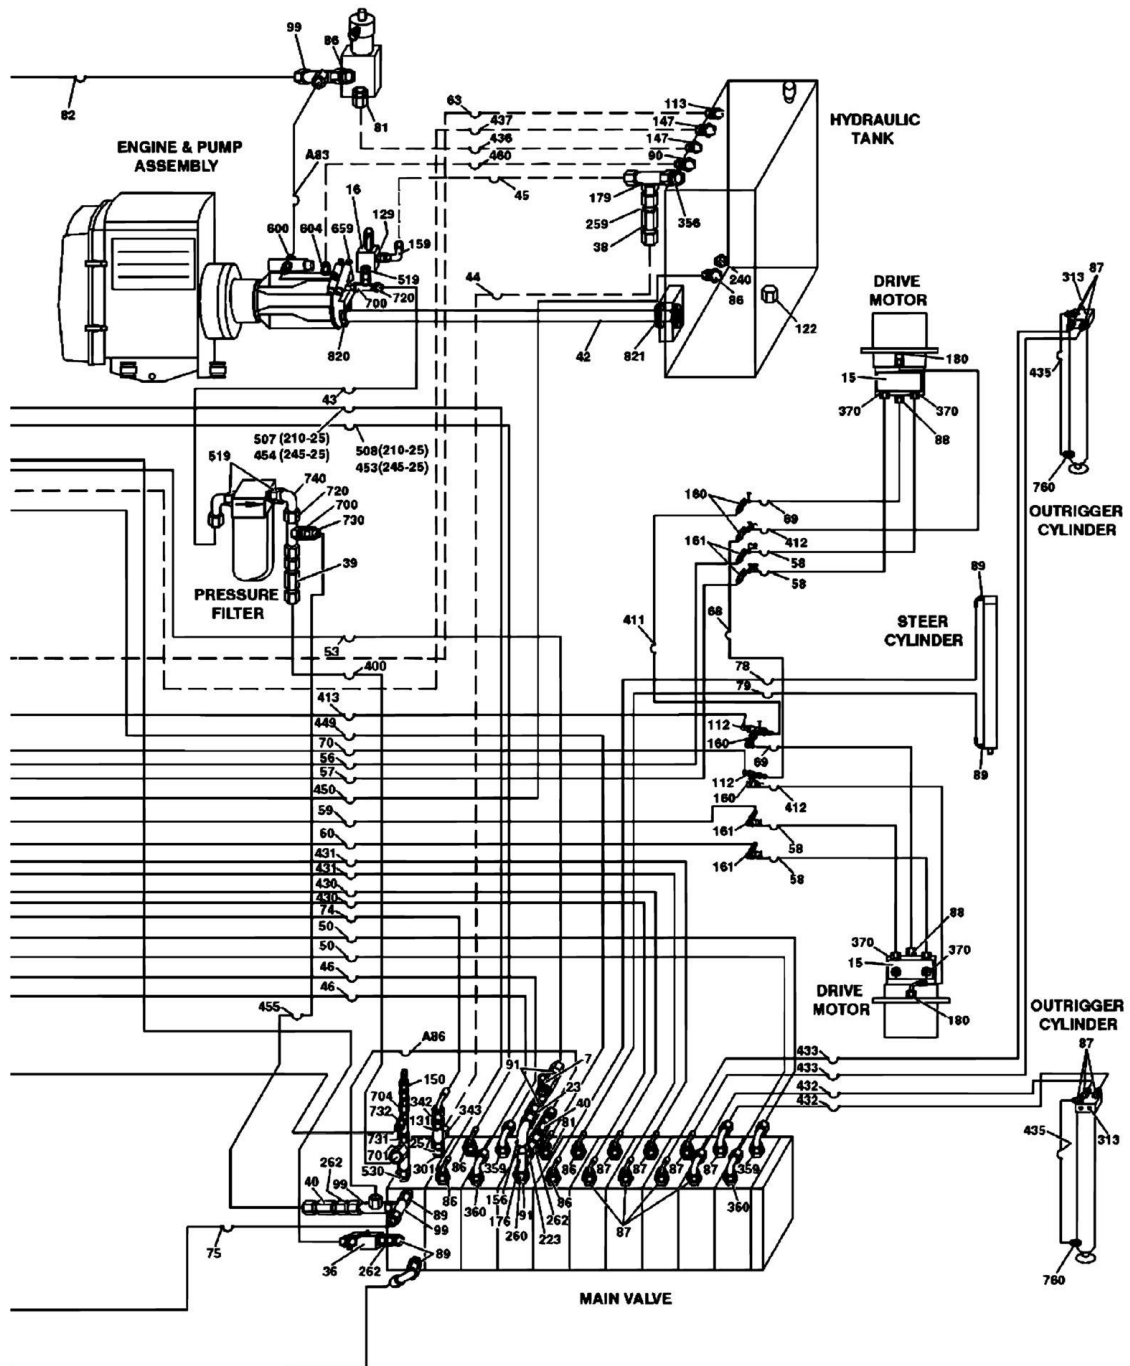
99
86
82
81
63
113
437
147
HYDRAULIC TANK
436
147
ENGINE & PUMP ASSEMBLY
460
90
A83
45
179
356
16
129
259
600
604
659
159
38
519
44
240
700
720
86
122
DRIVE MOTOR
42
820
821
180
15
43
370
370
88
507 (210-25)
454 (245-25)
508(210-25)
453(245-25)
313
87
435
760
OUTRIGGER CYLINDER
519
740
720
700
730
160
69
412
161
58
58
39
PRESSURE FILTER
89
STEER CYLINDER
411
68
53
400
78
79
413
449
70
56
57
450
59
60
431
431
430
430
74
50
50
46
46
112
160
69
112
160
412
161
58
161
58
89
88
370
370
15
DRIVE MOTOR
180
OUTRIGGER CYLINDER
87
455
A86
150
704
732
342
131
343
731
257
701
530
301
91
7
23
40
81
433
433
432
432
435
313
262
40
99
86
359
86
87
87
87
87
359
86
360
156
176
91
260
262
86
223
360
87
89
99
89
75
36
262
760
MAIN VALVE